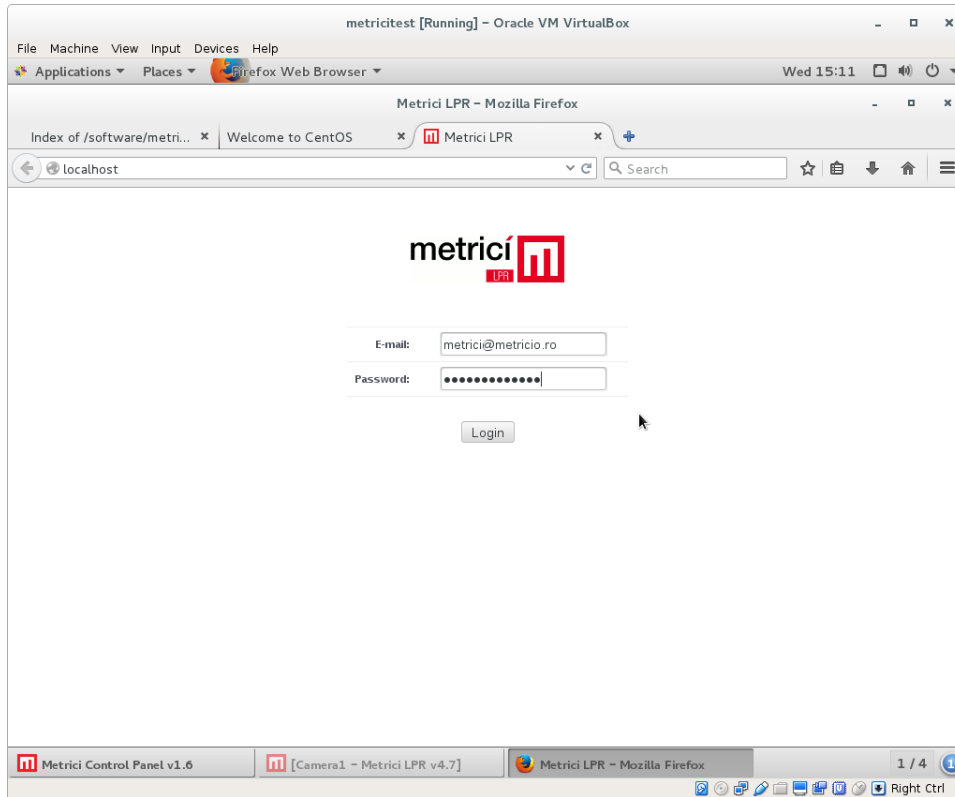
metricitest [Running] – Oracle VM VirtualBox

File Machine View Input Devices Help

Applications Places Firefox Web Browser Wed 15:11

Metrici LPR – Mozilla Firefox

Index of /software/metri... Welcome to CentOS Metrici LPR

localhost Search

metricí LPR

E-mail: metrici@metricio.ro

Password: •••••••••••••

Login

Metrici Control Panel v1.6 [Camera1 – Metrici LPR v4.7] Metrici LPR – Mozilla Firefox 1 / 4

Right Ctrl